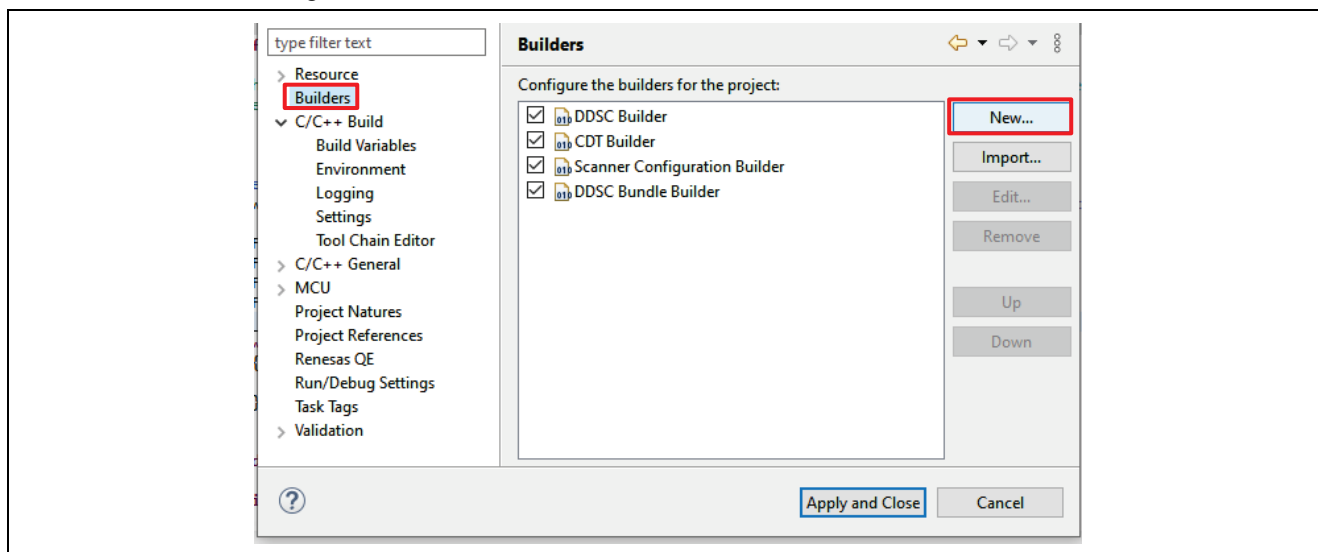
type filter text

Resource
Builders
C/C++ Build
Build Variables
Environment
Logging
Settings
Tool Chain Editor
C/C++ General
MCU
Project Natures
Project References
Renesas QE
Run/Debug Settings
Task Tags
Validation

Builders

Configure the builders for the project:

DDSC Builder
CDT Builder
Scanner Configuration Builder
DDSC Bundle Builder

New...
Import...
Edit...
Remove
Up
Down

?

Apply and Close
Cancel